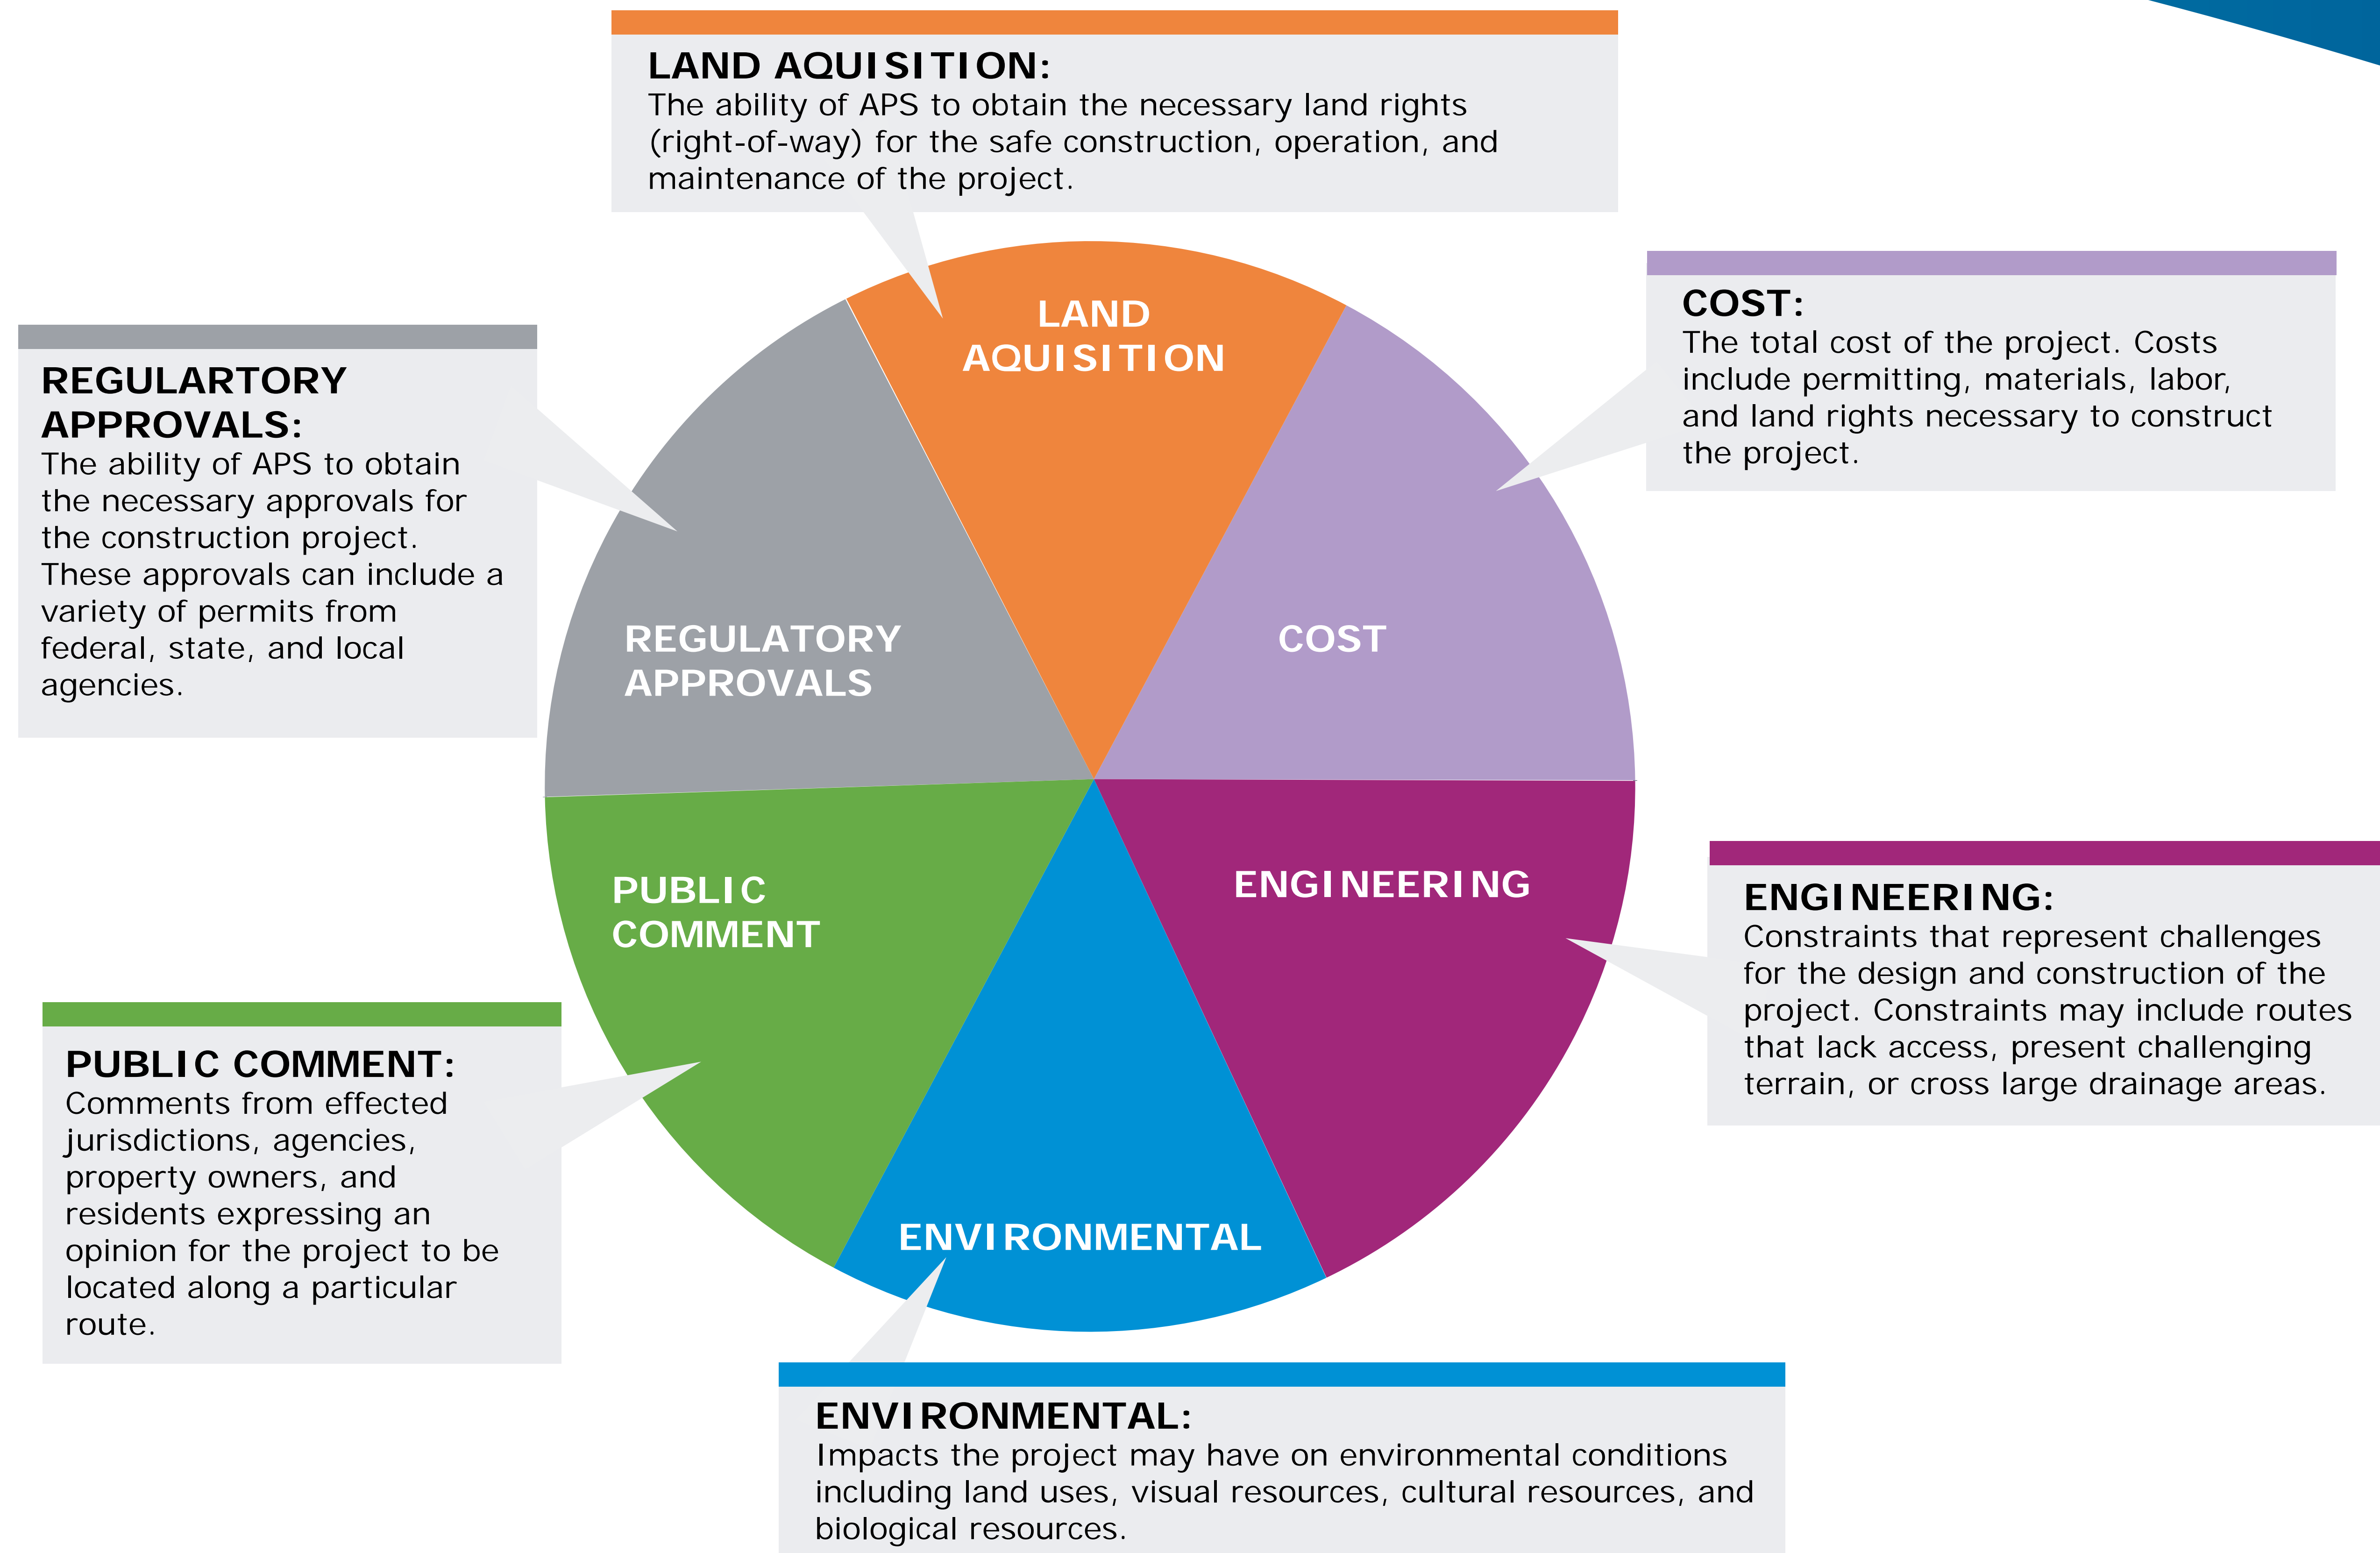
LAND AQUISITION:
The ability of APS to obtain the necessary land rights (right-of-way) for the safe construction, operation, and maintenance of the project.

REGULARTORY APPROVALS:
The ability of APS to obtain the necessary approvals for the construction project. These approvals can include a variety of permits from federal, state, and local agencies.

COST:
The total cost of the project. Costs include permitting, materials, labor, and land rights necessary to construct the project.

LAND AQUISITION

REGULATORY APPROVALS

COST

PUBLIC COMMENT

ENGINEERING

ENVIRONMENTAL

ENGINEERING:
Constraints that represent challenges for the design and construction of the project. Constraints may include routes that lack access, present challenging terrain, or cross large drainage areas.

PUBLIC COMMENT:
Comments from effected jurisdictions, agencies, property owners, and residents expressing an opinion for the project to be located along a particular route.

ENVIRONMENTAL:
Impacts the project may have on environmental conditions including land uses, visual resources, cultural resources, and biological resources.